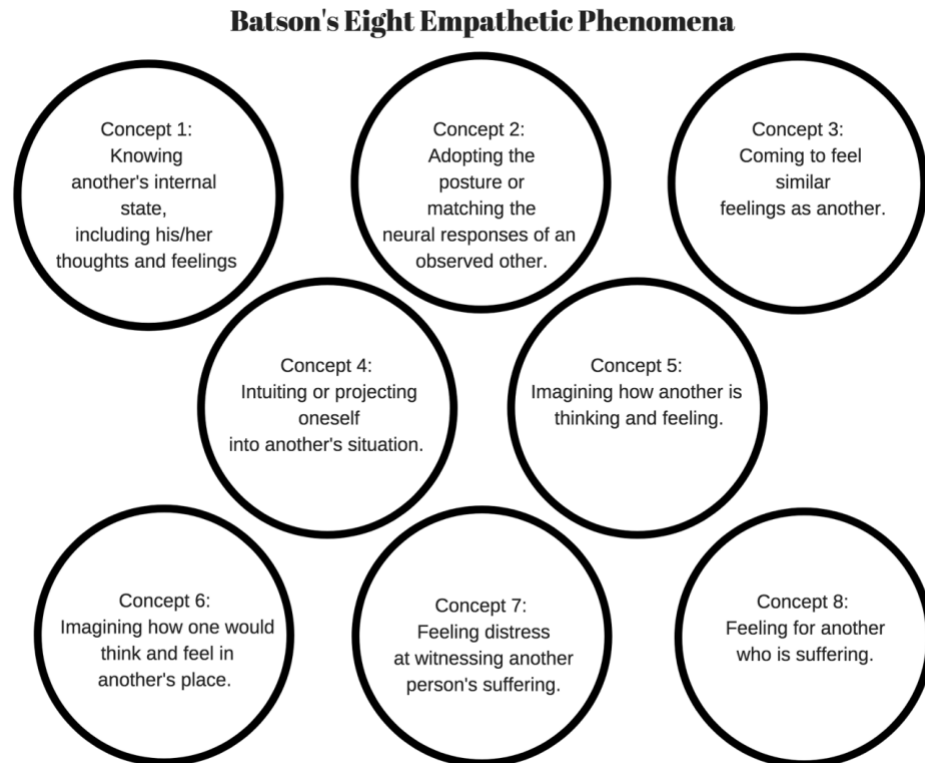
Batson's Eight Empathetic Phenomena

Concept 1:
Knowing another's internal state, including his/her thoughts and feelings

Concept 2:
Adopting the posture or matching the neural responses of an observed other.

Concept 3:
Coming to feel similar feelings as another.

Concept 4:
Intuiting or projecting oneself into another's situation.

Concept 5:
Imagining how another is thinking and feeling.

Concept 6:
Imagining how one would think and feel in another's place.

Concept 7:
Feeling distress at witnessing another person's suffering.

Concept 8:
Feeling for another who is suffering.